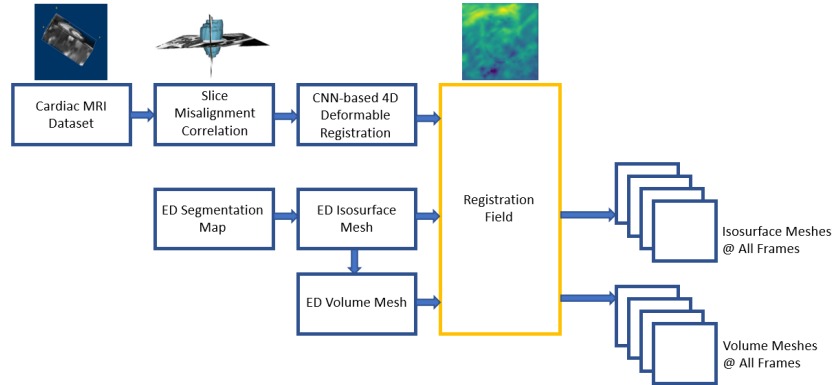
Cardiac MRI Dataset

Slice Misalignment Correlation

CNN-based 4D Deformable Registration

Registration Field

ED Segmentation Map

ED Isosurface Mesh

ED Volume Mesh

Isosurface Meshes @ All Frames

Volume Meshes @ All Frames